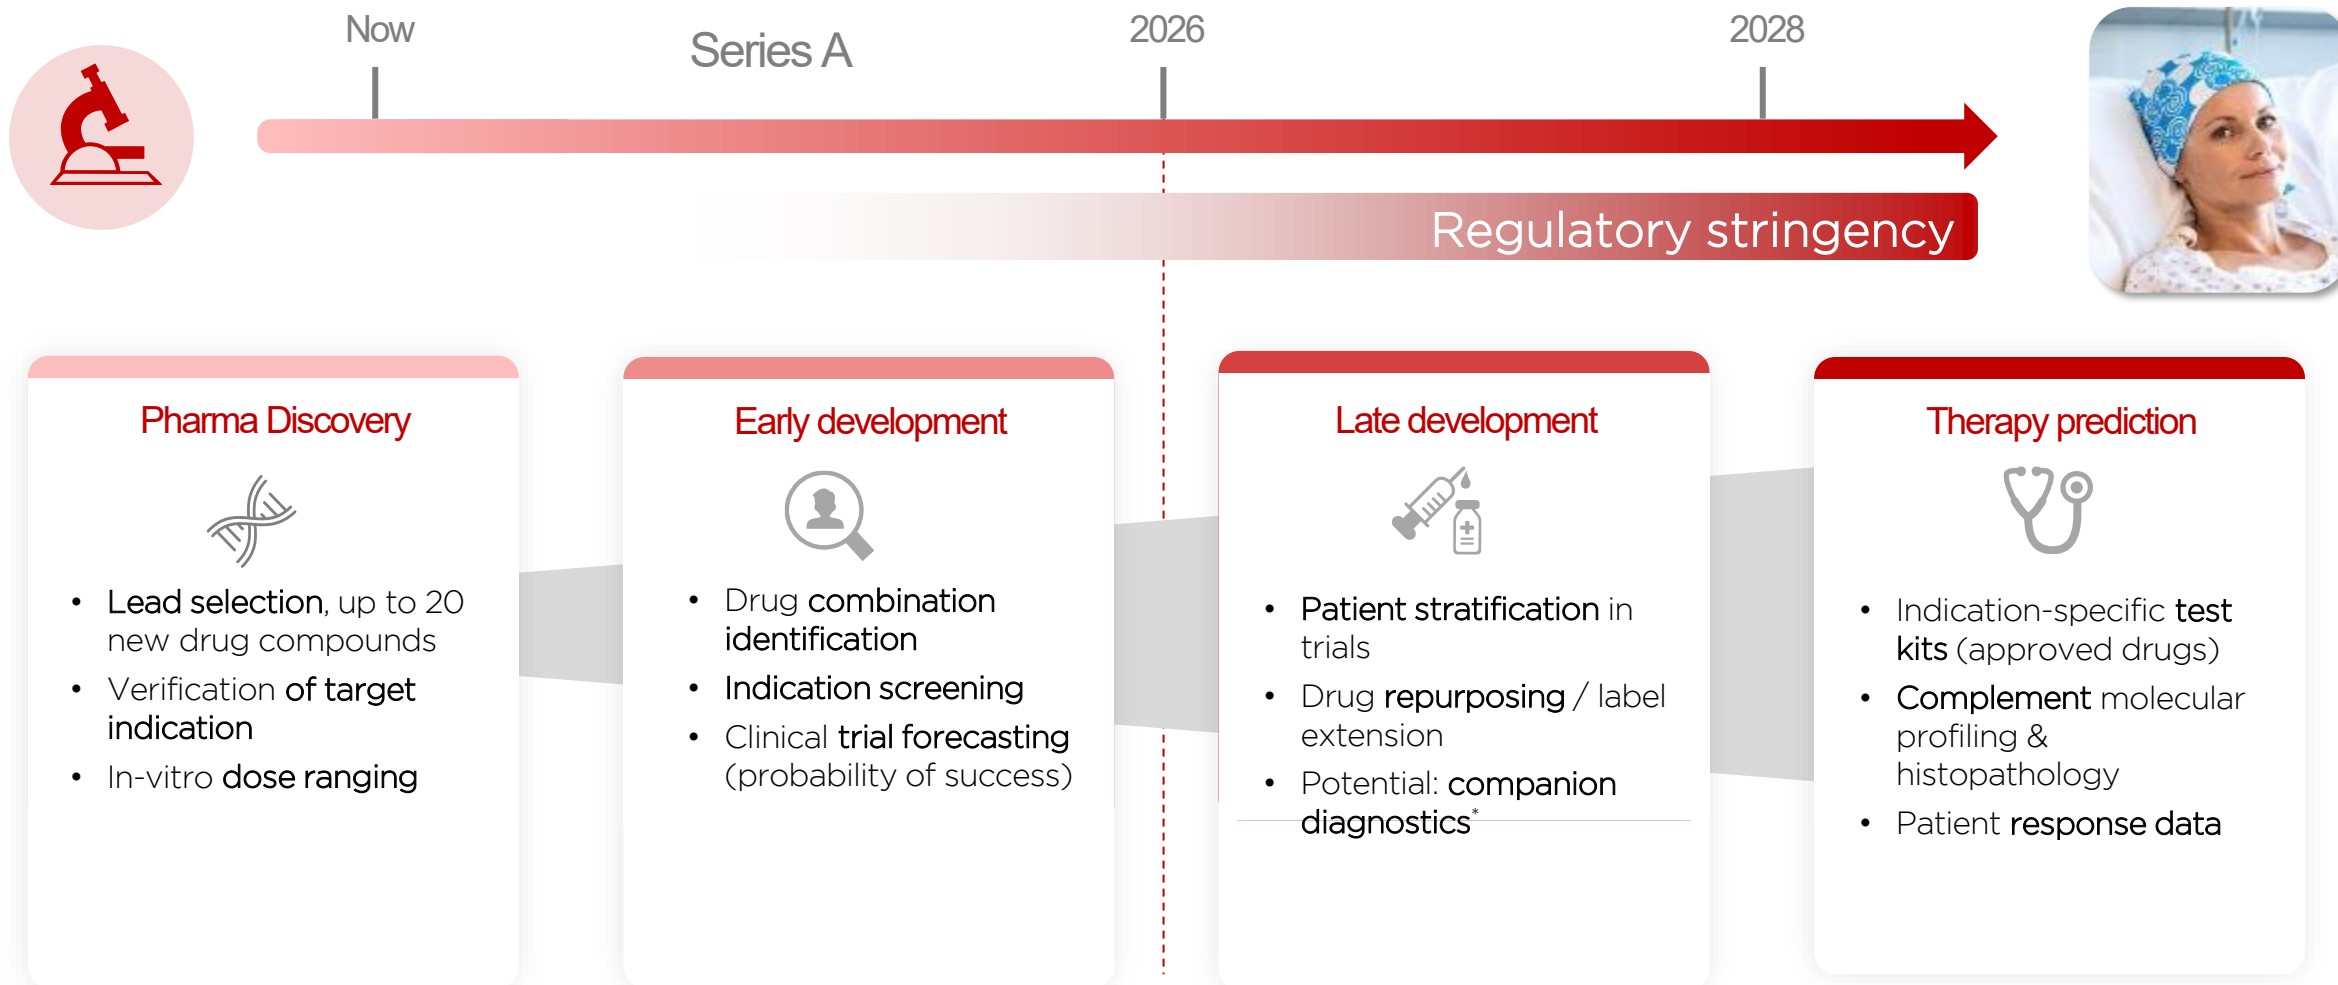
Now

Series A

2026

2028

Regulatory stringency

Pharma Discovery

- Lead selection, up to 20 new drug compounds
- Verification of target indication
- In-vitro dose ranging

Early development

- Drug combination identification
- Indication screening
- Clinical trial forecasting (probability of success)

Late development

- Patient stratification in trials
- Drug repurposing / label extension
- Potential: companion diagnostics*

Therapy prediction

- Indication-specific test kits (approved drugs)
- Complement molecular profiling & histopathology
- Patient response data